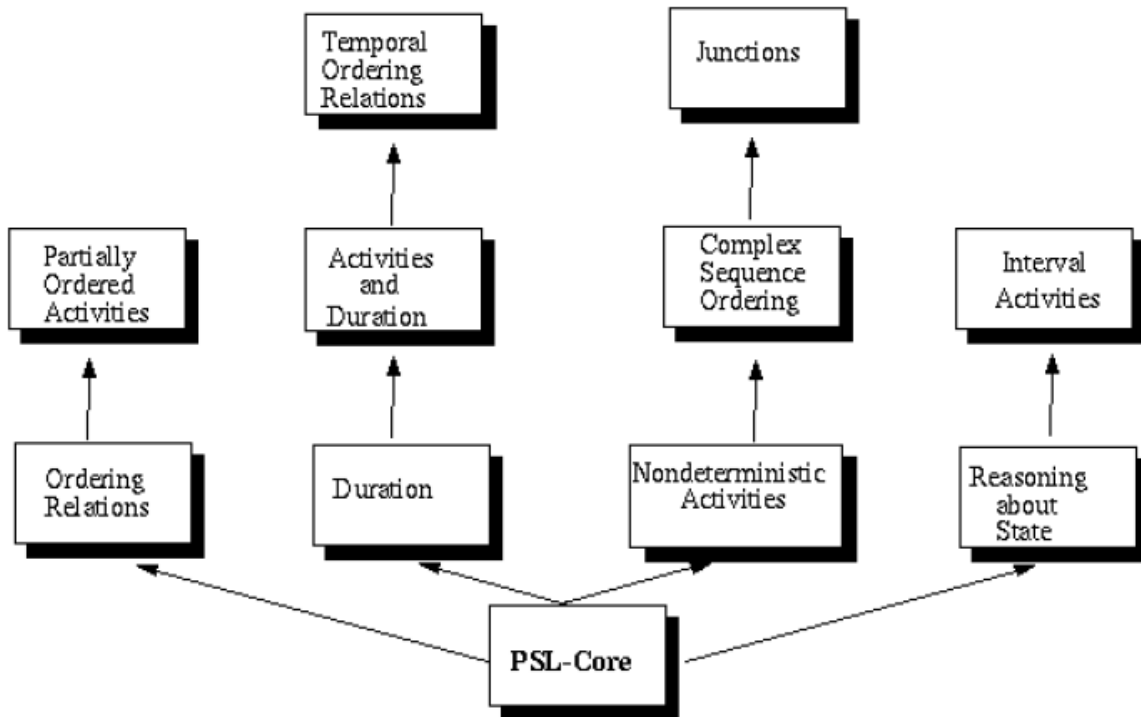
Temporal Ordering Relations

Junctions

Partially Ordered Activities

Activities and Duration

Complex Sequence Ordering

Interval Activities

Ordering Relations

Duration

Nondeterministic Activities

Reasoning about State

PSL-Core